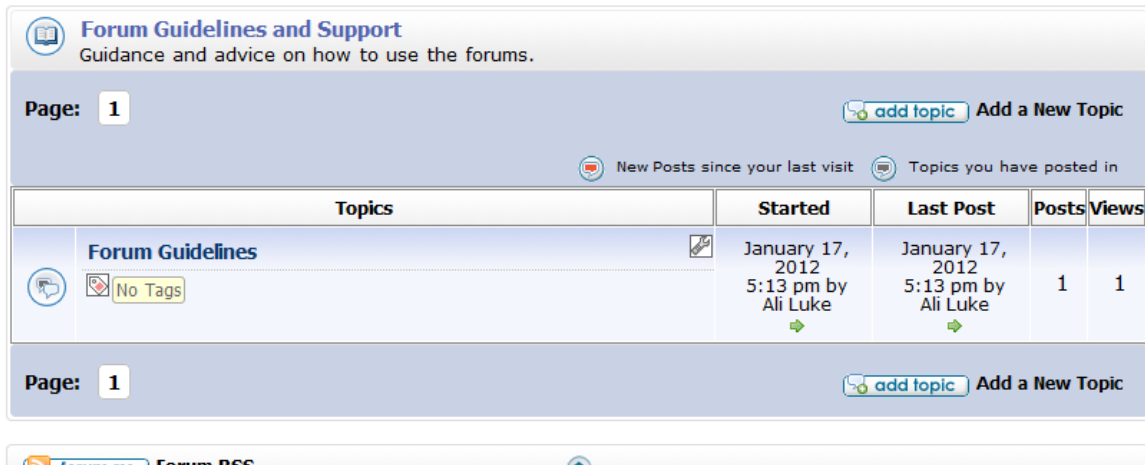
Forum Guidelines and Support
Guidance and advice on how to use the forums.

Page: 1

add topic Add a New Topic

New Posts since your last visit Topics you have posted in

| | Topics | Started | Last Post | Posts | Views |
|---|---|---|---|---|---|
| | Forum Guidelines No Tags | January 17, 2012 5:13 pm by Ali Luke | January 17, 2012 5:13 pm by Ali Luke | 1 | 1 |

Page: 1

add topic Add a New Topic

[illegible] Forum RSS